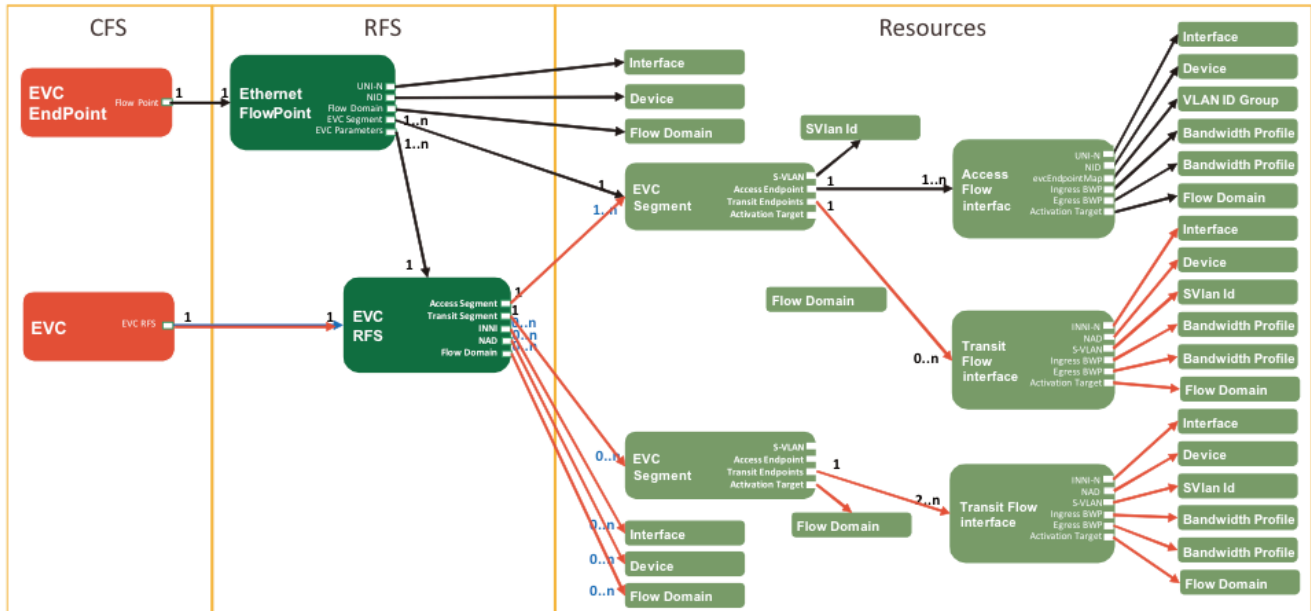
CFS

RFS

Resources

EVC EndPoint

Flow Point

1

1

Ethernet FlowPoint

UNI-N
NID
Flow Domain
EVC Segment
EVC Parameters

1..n

1..n

Interface

Device

Flow Domain

SVlan Id

1

1..n

EVC Segment

S-VLAN
Access Endpoint
Transit Endpoints
Activation Target

1

1..n

1

Access Flow interfac

UNI-N
NID
evcEndpointMap
Ingress BWP
Egress BWP
Activation Target

Interface

Device

VLAN ID Group

Bandwidth Profile

Bandwidth Profile

Flow Domain

1

EVC

EVC RFS

1

1

EVC RFS

Access Segment
Transit Segment
INNI
NAD
Flow Domain

1

1

0..n

0..n

0..n

Flow Domain

0..n

Transit Flow interface

INNI-N
NAD
S-VLAN
Ingress BWP
Egress BWP
Activation Target

Interface

Device

SVlan Id

Bandwidth Profile

Bandwidth Profile

Flow Domain

0..n

EVC Segment

S-VLAN
Access Endpoint
Transit Endpoints
Activation Target

1

2..n

Transit Flow interface

INNI-N
NAD
S-VLAN
Ingress BWP
Egress BWP
Activation Target

Flow Domain

Interface

Device

SVlan Id

Bandwidth Profile

Bandwidth Profile

Flow Domain

0..n

Interface

0..n

Device

0..n

Flow Domain